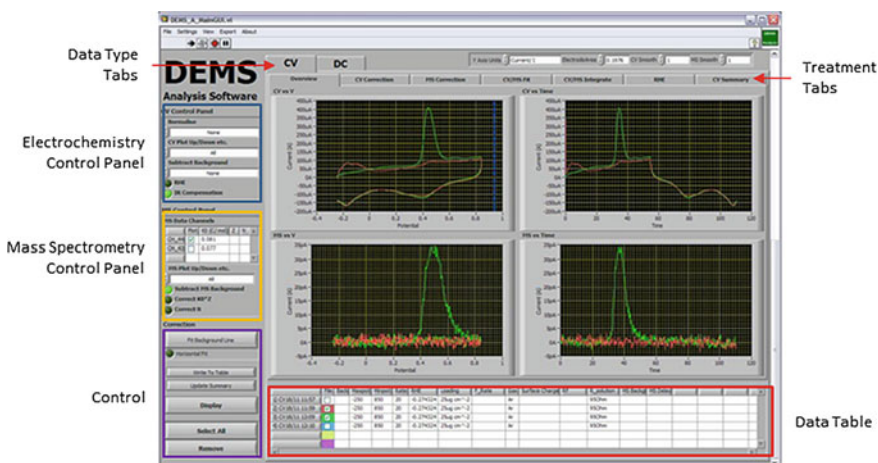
Data Type Tabs

Electrochemistry Control Panel

Mass Spectrometry Control Panel

Control

Treatment Tabs

Data Table

DEMS_A_MainGUI.vi

File Settings View Export About

CV DC

DEMS Analysis Software

Y Axis Units Current (A) Electrode Area CV Smooth MS Smooth

Overview CV Correction MS Correction CV/MS Fit CV/MS Integrate RHE CV Summary

CV Control Panel
Normalize
None
CV Plot Up/Down etc.
All
Subtract Background
None
RHE
IR Compensation

MS Control Panel
MS Data Channels
MS Plot Up/Down etc.
All
Subtract MS Background
Correct $M/Z$
Correct k

Correction
MS Background Line
Horizontal Fit

Write To Table
Update Summary
Display
Select All
Remove

CV vs V
CV vs Time
MS vs V
MS vs Time

Current (A)
Potential
Time

400μA
350μA
300μA
250μA
200μA
150μA
100μA
50μA
0μA
-50μA
-100μA
-150μA
-200μA

-0.4 -0.2 0 0.2 0.4 0.6 0.8 1

0 20 40 60 80 100 120

30pA
25pA
20pA
15pA
10pA
5pA
0pA
-5pA

Files Backg Ramp Potential Scan RHE Loading E_Ends Loss Surface Charge RF R_solution MS Backgr MS Delay

CV 09/11 11:57 -250 850 20 -0.274 25μg cm⁻² Ar 95Ohm
CV 09/11 12:09 -250 850 20 -0.274 25μg cm⁻² Ar 95Ohm
CV 09/11 12:09 -250 850 20 -0.274 25μg cm⁻² Ar 95Ohm
CV 09/11 12:10 -250 850 20 -0.274 25μg cm⁻² Ar 95Ohm